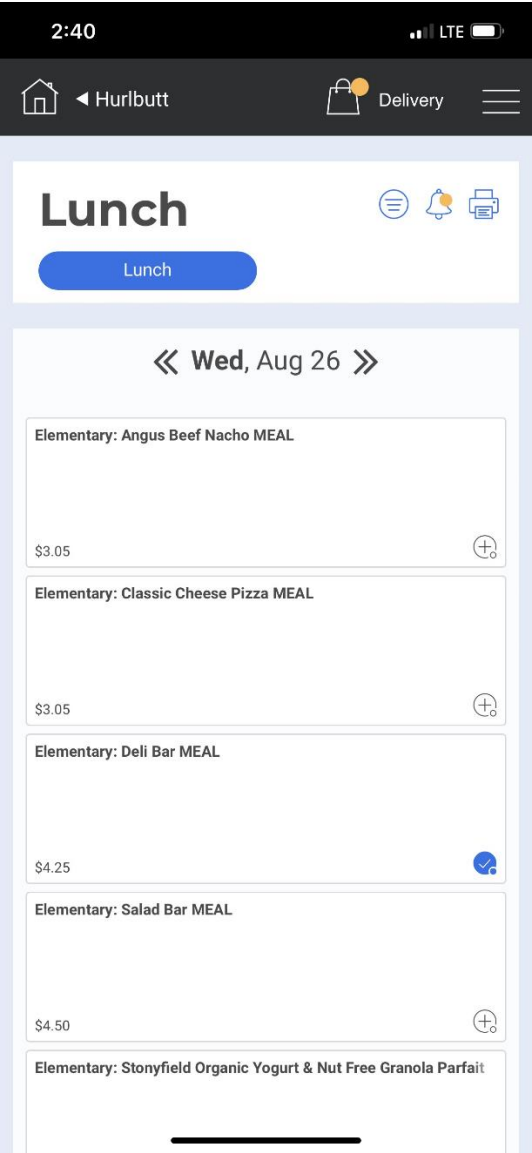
2:40 LTE

◀ Hurlbutt Delivery

Lunch

Lunch

≪ Wed, Aug 26 ≫

Elementary: Angus Beef Nacho MEAL

$3.05

Elementary: Classic Cheese Pizza MEAL

$3.05

Elementary: Deli Bar MEAL

$4.25

Elementary: Salad Bar MEAL

$4.50

Elementary: Stonyfield Organic Yogurt & Nut Free Granola Parfait